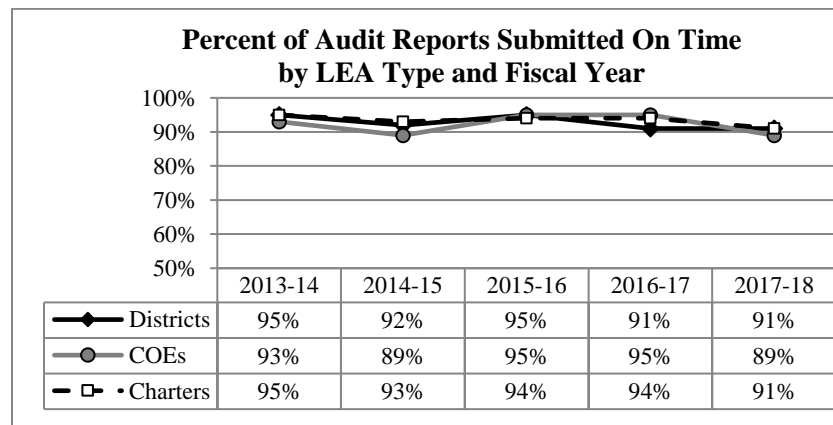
Percent of Audit Reports Submitted On Time by LEA Type and Fiscal Year

100%
90%
80%
70%
60%
50%

| | 2013-14 | 2014-15 | 2015-16 | 2016-17 | 2017-18 |
|---|---|---|---|---|---|
| Districts | 95% | 92% | 95% | 91% | 91% |
| COEs | 93% | 89% | 95% | 95% | 89% |
| Charters | 95% | 93% | 94% | 94% | 91% |